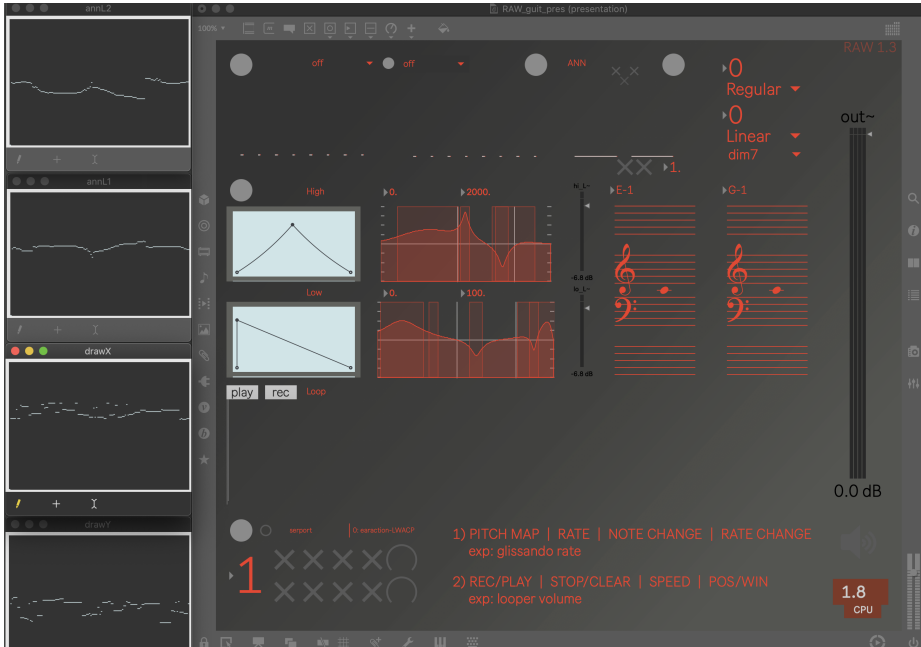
annL2

annL1

drawX

drawY

RAW_guit_pres (presentation)

100%

RAW 1.3

off

off

ANN

0

Regular

0

Linear

dim7

out~

1.

High

0.

2000.

hi_L~

E-1

G-1

-6.8 dB

lo_L~

Low

0.

100.

-6.8 dB

play

rec

Loop

0.0 dB

serport

0: earaction-LWACP

1

1) PITCH MAP | RATE | NOTE CHANGE | RATE CHANGE
exp: glissando rate

2) REC/PLAY | STOP/CLEAR | SPEED | POS/WIN
exp: looper volume

1.8
CPU